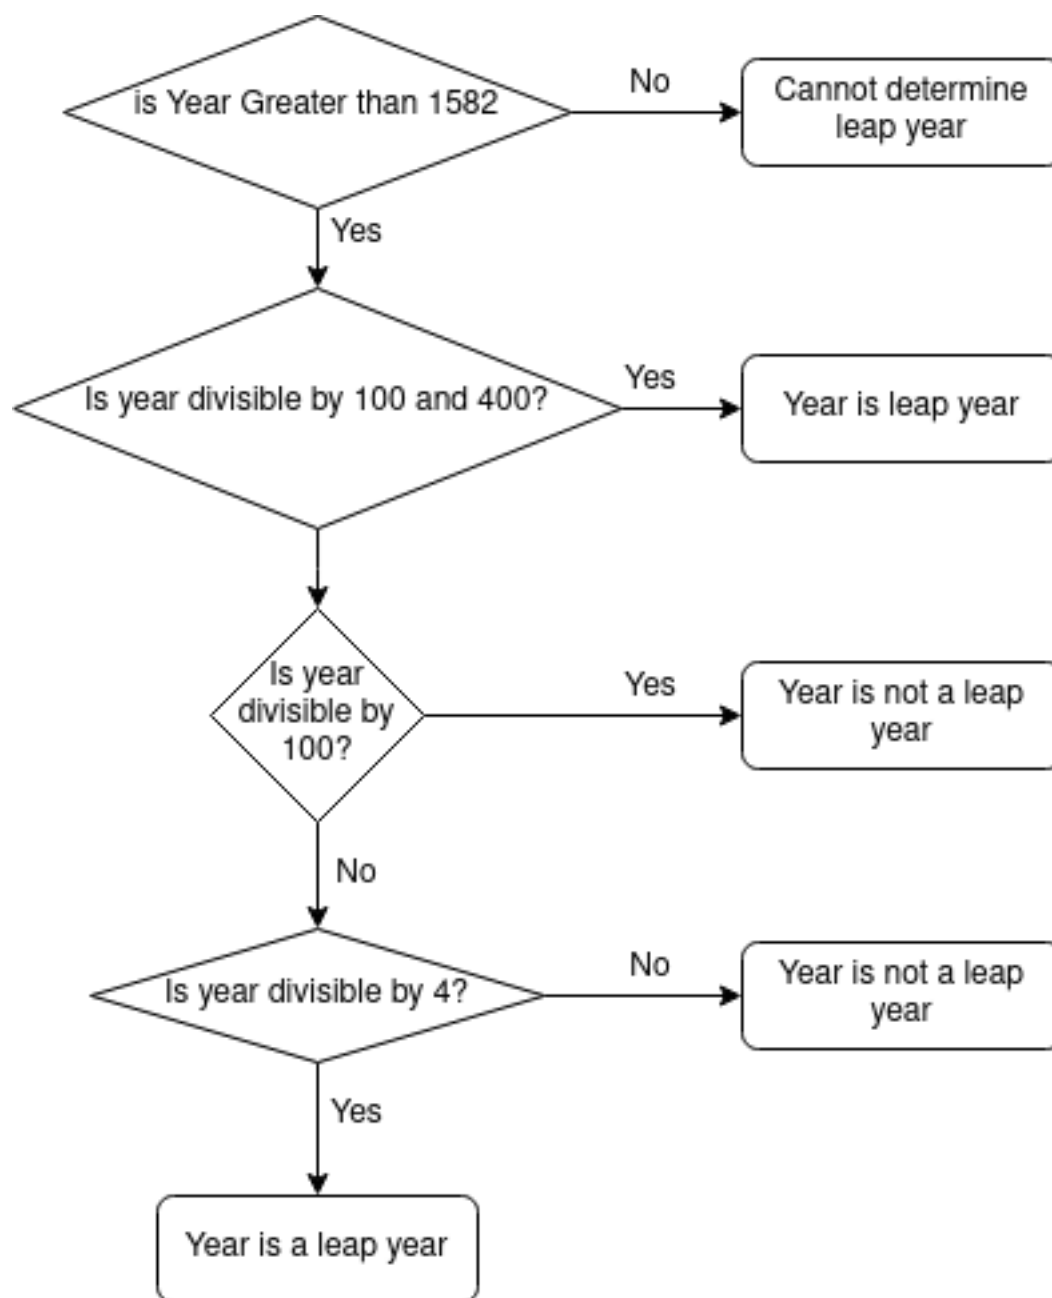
is Year Greater than 1582

No

Cannot determine leap year

Yes

Is year divisible by 100 and 400?

Yes

Year is leap year

Is year divisible by 100?

Yes

Year is not a leap year

No

Is year divisible by 4?

No

Year is not a leap year

Yes

Year is a leap year